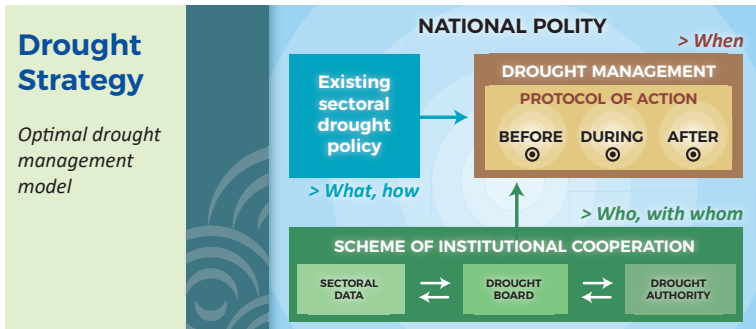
Drought Strategy

Optimal drought management model

NATIONAL POLITY

> When

Existing sectoral drought policy

> What, how

DROUGHT MANAGEMENT

PROTOCOL OF ACTION

BEFORE DURING AFTER

> Who, with whom

SCHEME OF INSTITUTIONAL COOPERATION

SECTORAL DATA

DROUGHT BOARD

DROUGHT AUTHORITY